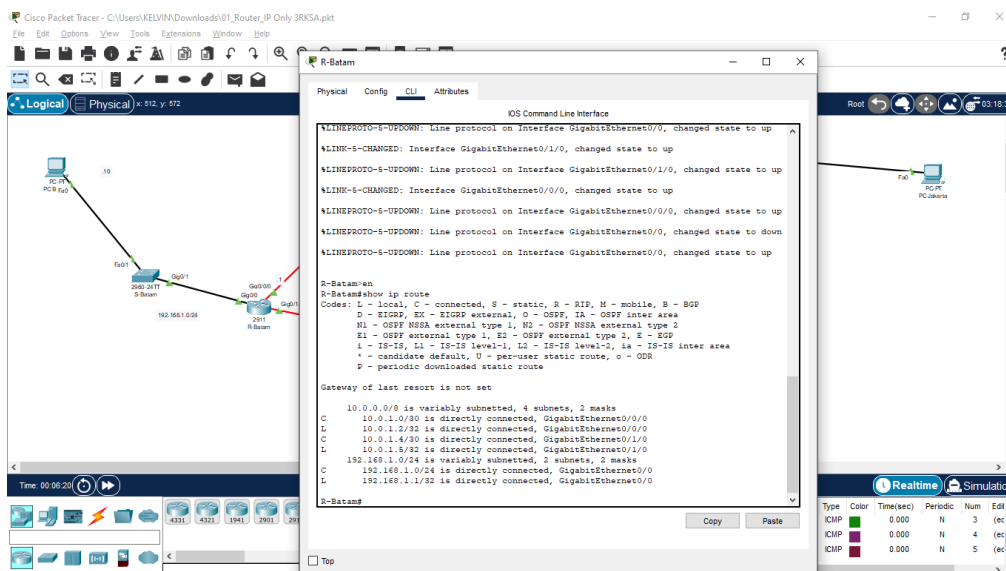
Cisco Packet Tracer - C:\Users\KELVIN\Downloads\01_Router_IP Only 3RKSA.pkt

File Edit Options View Tools Extensions Window Help

Logical Physical x: 512, y: 572

Root 03:18

PC-PT
PC B Fa0
.10
Fa0/1
2960-24TT
S-Batam
Gig0/1
Gig0/0/0
Gig0/0
Gig0/1
2911
R-Batam
192.168.1.0/24
Fa0
PC-PT
PC Jakarta

Time: 00:06:20

4331 4321 1941 2901 29

Realtime Simulation

| Type | Color | Time(sec) | Periodic | Num | Edit |
|---|---|---|---|---|---|
| ICMP | | 0.000 | N | 3 | (ec |
| ICMP | | 0.000 | N | 4 | (ec |
| ICMP | | 0.000 | N | 5 | (ec |

R-Batam

Physical Config CLI Attributes

IOS Command Line Interface

%LINEPROTO-5-UPDOWN: Line protocol on Interface GigabitEthernet0/0, changed state to up

%LINK-5-CHANGED: Interface GigabitEthernet0/1/0, changed state to up

%LINEPROTO-5-UPDOWN: Line protocol on Interface GigabitEthernet0/1/0, changed state to up

%LINK-5-CHANGED: Interface GigabitEthernet0/0/0, changed state to up

%LINEPROTO-5-UPDOWN: Line protocol on Interface GigabitEthernet0/0/0, changed state to up

%LINEPROTO-5-UPDOWN: Line protocol on Interface GigabitEthernet0/0, changed state to down

%LINEPROTO-5-UPDOWN: Line protocol on Interface GigabitEthernet0/0, changed state to up

R-Batam>en
R-Batam#show ip route
Codes: L - local, C - connected, S - static, R - RIP, M - mobile, B - BGP
D - EIGRP, EX - EIGRP external, O - OSPF, IA - OSPF inter area
N1 - OSPF NSSA external type 1, N2 - OSPF NSSA external type 2
E1 - OSPF external type 1, E2 - OSPF external type 2, E - EGP
i - IS-IS, L1 - IS-IS level-1, L2 - IS-IS level-2, ia - IS-IS inter area
* - candidate default, U - per-user static route, o - ODR
P - periodic downloaded static route

Gateway of last resort is not set

10.0.0.0/8 is variably subnetted, 4 subnets, 2 masks
C 10.0.1.0/30 is directly connected, GigabitEthernet0/0/0
L 10.0.1.2/32 is directly connected, GigabitEthernet0/0/0
C 10.0.1.4/30 is directly connected, GigabitEthernet0/1/0
L 10.0.1.5/32 is directly connected, GigabitEthernet0/1/0
192.168.1.0/24 is variably subnetted, 2 subnets, 2 masks
C 192.168.1.0/24 is directly connected, GigabitEthernet0/0
L 192.168.1.1/32 is directly connected, GigabitEthernet0/0

R-Batam#

Copy Paste

Top